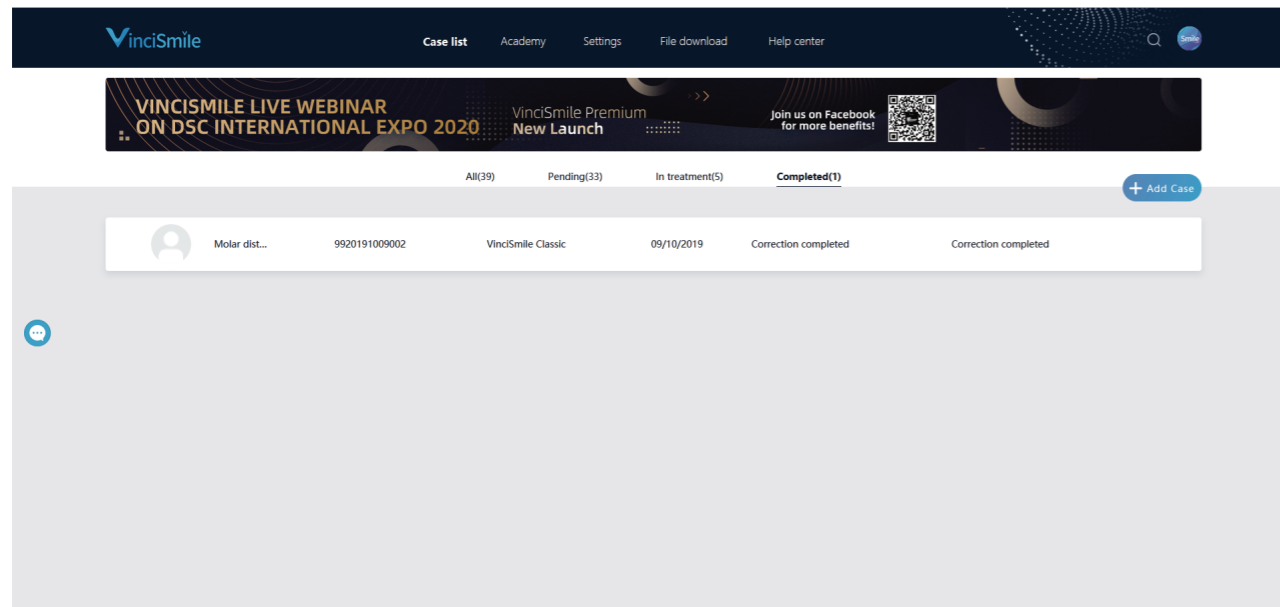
VinciSmile

Case list Academy Settings File download Help center

Smile

VINCISMILE LIVE WEBINAR ON DSC INTERNATIONAL EXPO 2020

VinciSmile Premium
New Launch

Join us on Facebook for more benefits!

All(39) Pending(33) In treatment(5) Completed(1)

+ Add Case

| Molar dist... | 9920191009002 | VinciSmile Classic | 09/10/2019 | Correction completed | Correction completed |
|---|---|---|---|---|---|